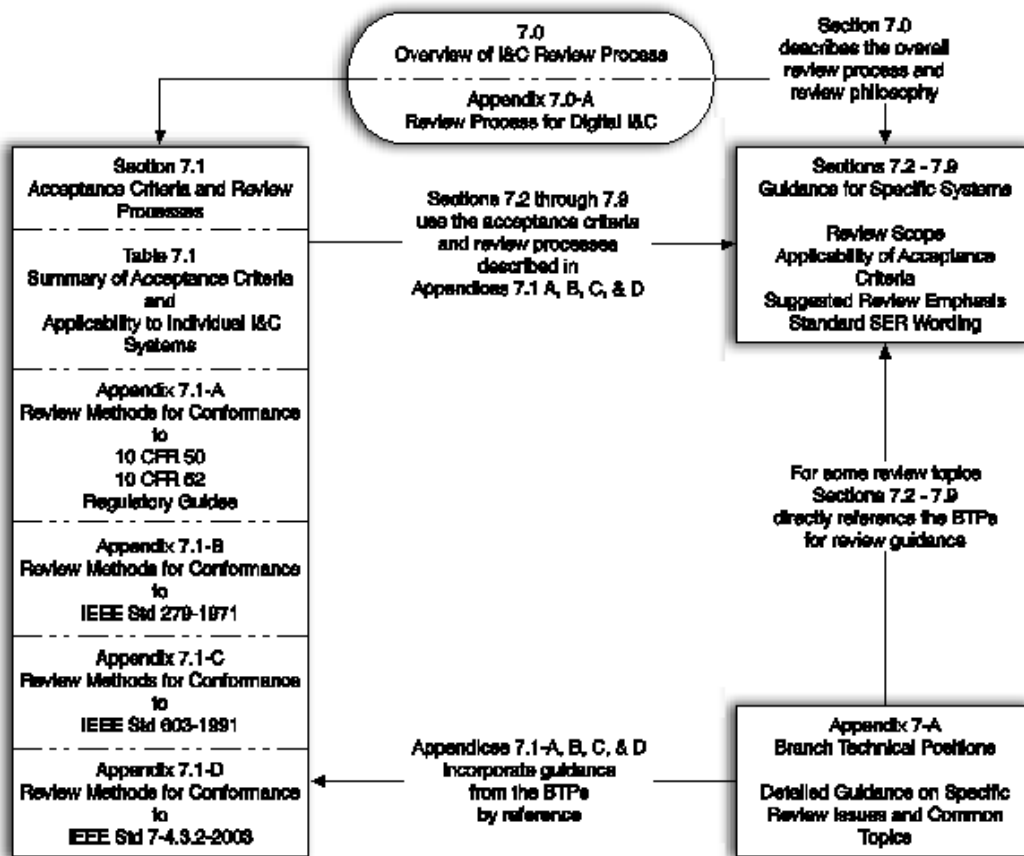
7.0
Overview of I&C Review Process

Appendix 7.0-A
Review Process for Digital I&C

Section 7.0
describes the overall review process and review philosophy

Section 7.1
Acceptance Criteria and Review Processes

Table 7.1
Summary of Acceptance Criteria and Applicability to Individual I&C Systems

Appendix 7.1-A
Review Methods for Conformance to
10 CFR 50
10 CFR 52
Regulatory Guides

Appendix 7.1-B
Review Methods for Conformance to
IEEE Std 279-1971

Appendix 7.1-C
Review Methods for Conformance to
IEEE Std 603-1991

Appendix 7.1-D
Review Method for Conformance to
IEEE Std 7-4.3.2-2003

Sections 7.2 through 7.9
use the acceptance criteria and review processes described in
Appendices 7.1 A, B, C, & D

Sections 7.2 - 7.9
Guidance for Specific Systems

Review Scope
Applicability of Acceptance Criteria
Suggested Review Emphasis
Standard SER Wording

For some review topics
Sections 7.2 - 7.9
directly reference the BTPs for review guidance

Appendices 7.1-A, B, C, & D
incorporate guidance from the BTPs by reference

Appendix 7-A
Branch Technical Positions

Detailed Guidance on Specific Review Issues and Common Topics